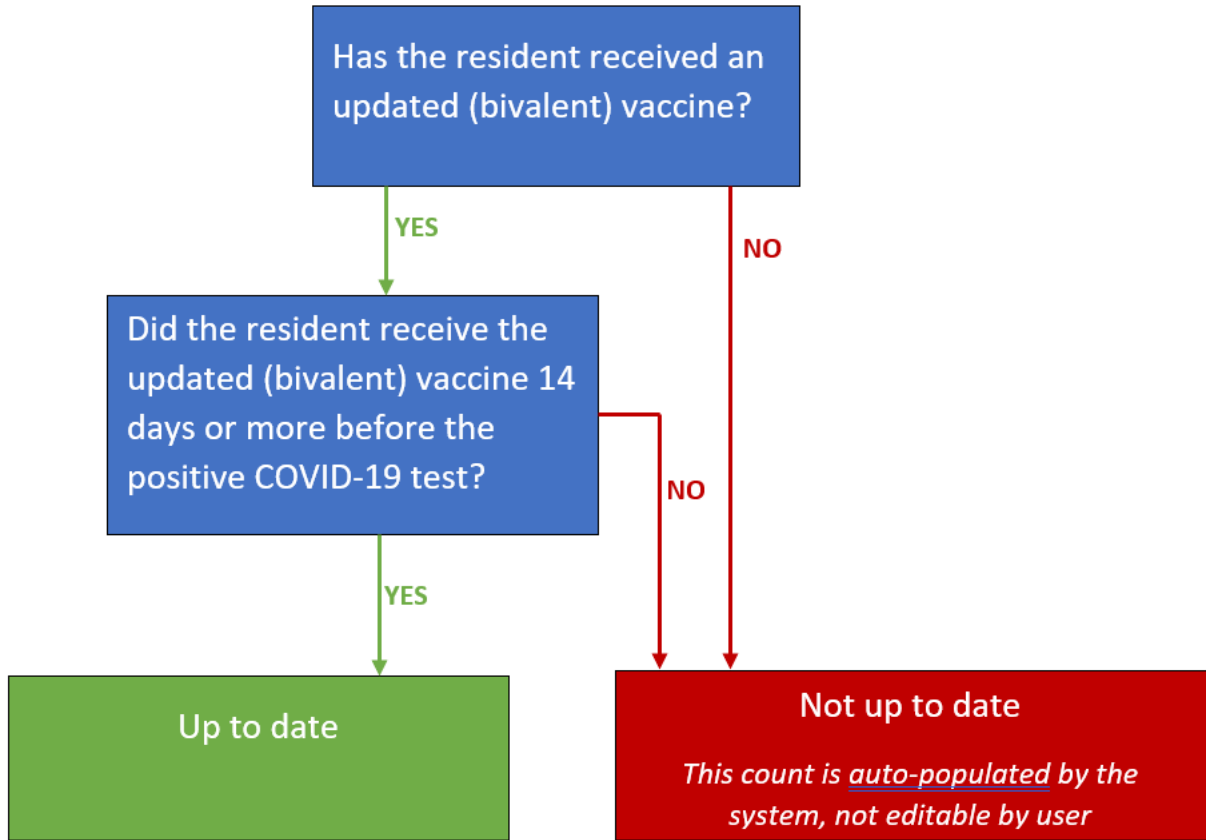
Has the resident received an updated (bivalent) vaccine?

YES

NO

Did the resident receive the updated (bivalent) vaccine 14 days or more before the positive COVID-19 test?

NO

YES

Up to date

Not up to date

*This count is auto-populated by the system, not editable by user*